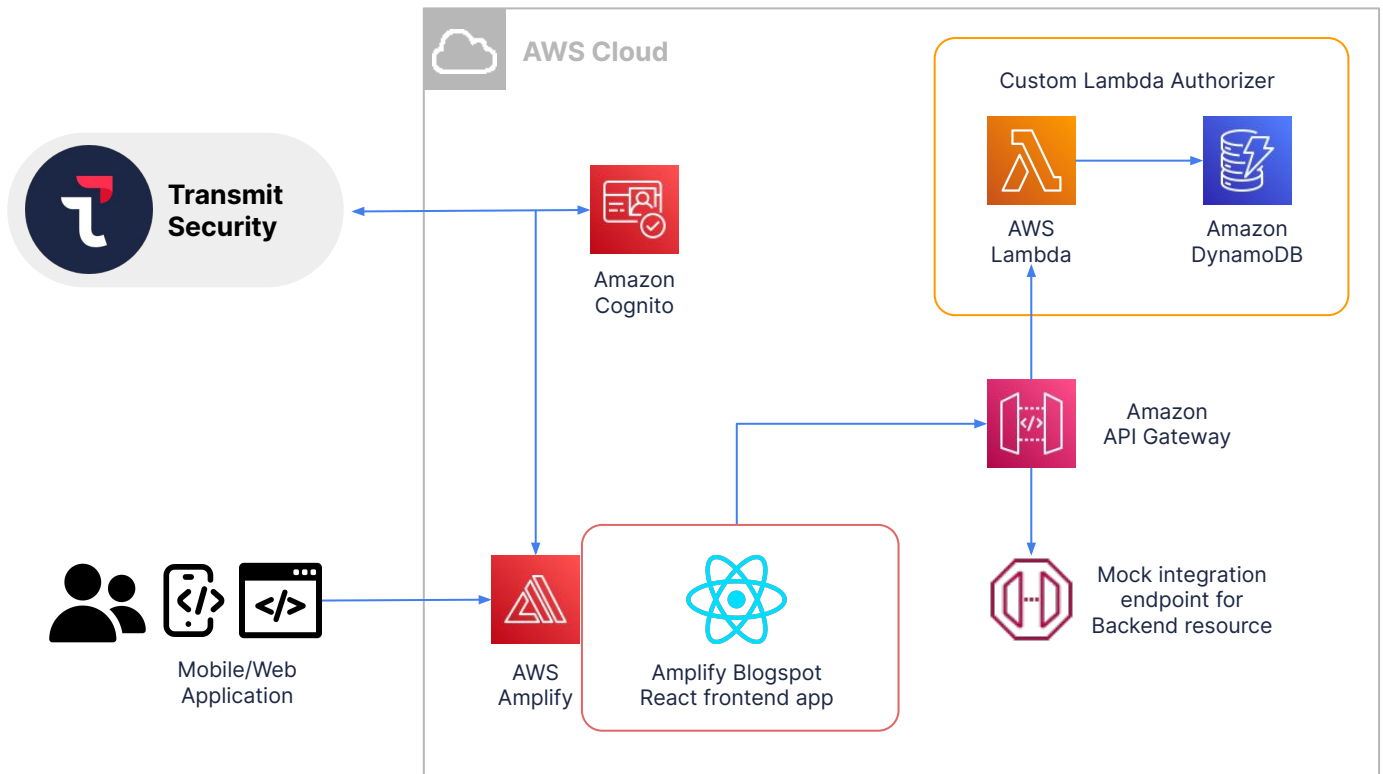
AWS Cloud

Custom Lambda Authorizer

Transmit Security

AWS Lambda

Amazon DynamoDB

Amazon Cognito

Amazon API Gateway

Mock integration endpoint for Backend resource

Mobile/Web Application

AWS Amplify

Amplify Blogspot React frontend app